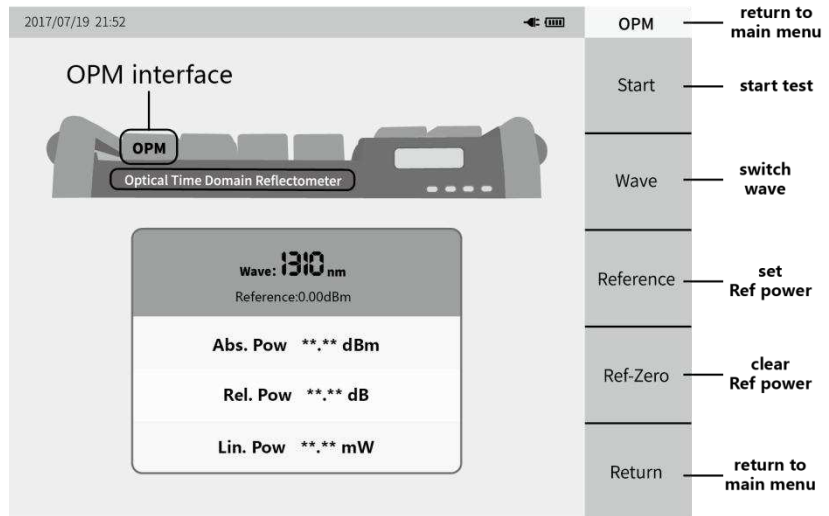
2017/07/19 21:52

OPM interface

OPM

Optical Time Domain Reflectometer

Wave: 1310 nm

Reference:0.00dBm

Abs. Pow **.** dBm

Rel. Pow **.** dB

Lin. Pow **.** mW

OPM — return to main menu

Start — start test

Wave — switch wave

Reference — set Ref power

Ref-Zero — clear Ref power

Return — return to main menu